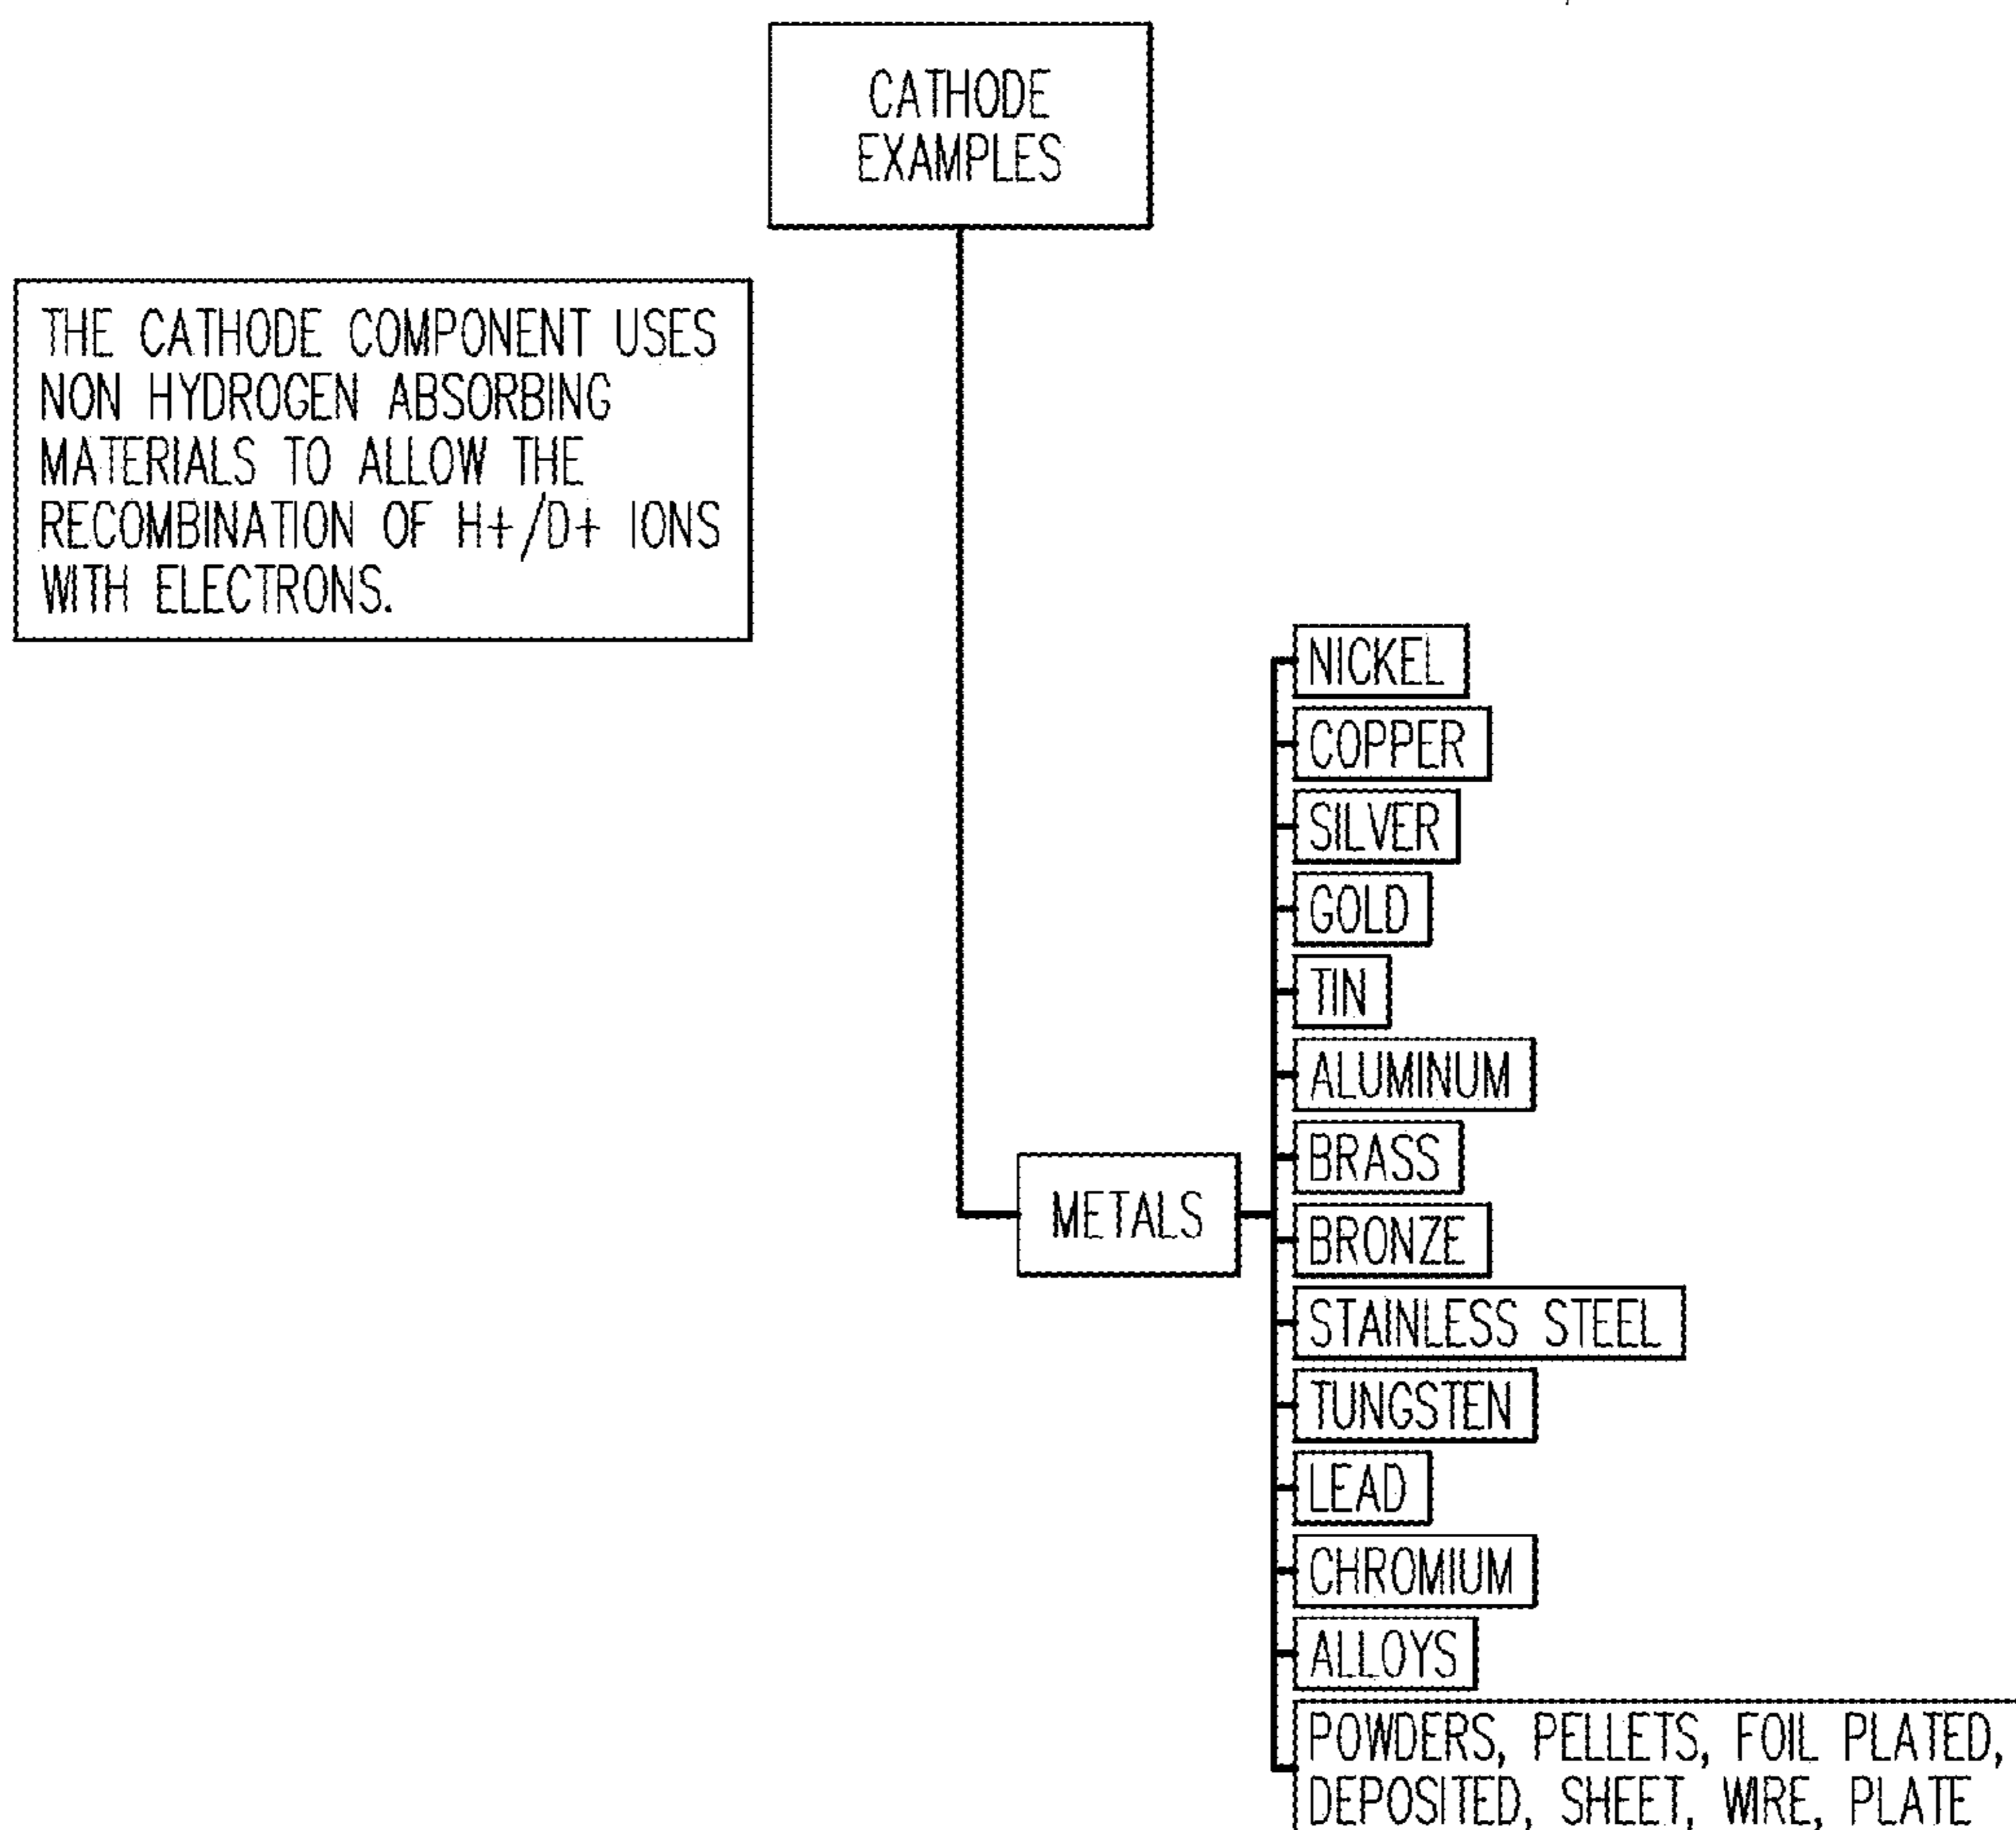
CATHODE EXAMPLES

THE CATHODE COMPONENT USES NON HYDROGEN ABSORBING MATERIALS TO ALLOW THE RECOMBINATION OF H+/D+ IONS WITH ELECTRONS.

METALS

NICKEL

COPPER

SILVER

GOLD

TIN

ALUMINUM

BRASS

BRONZE

STAINLESS STEEL

TUNGSTEN

LEAD

CHROMIUM

ALLOYS

POWDERS, PELLETS, FOIL PLATED, DEPOSITED, SHEET, WIRE, PLATE